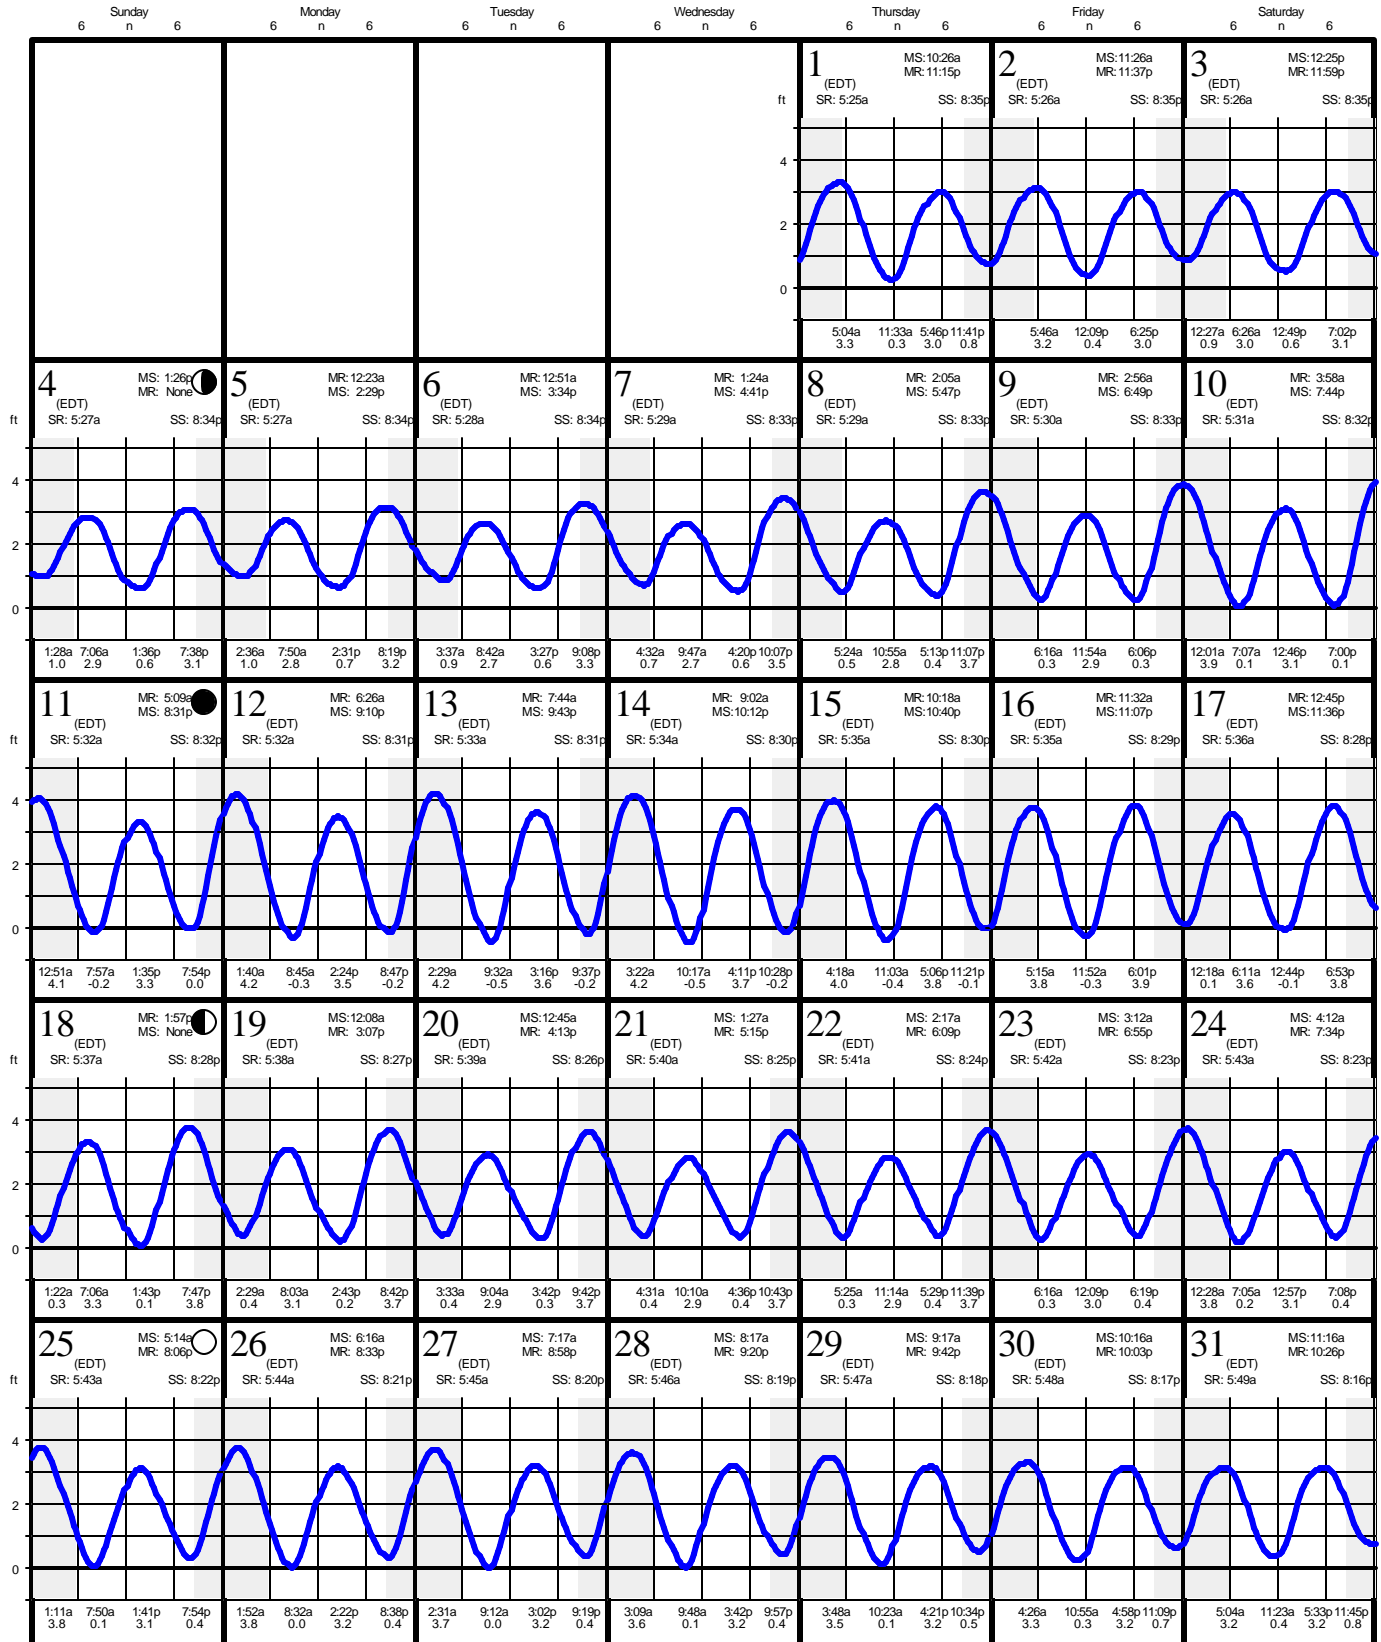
Sunday 6 n 6 | Monday 6 n 6 | Tuesday 6 n 6 | Wednesday 6 n 6 | Thursday 6 n 6 | Friday 6 n 6 | Saturday 6 n 6

1 (EDT) MS:10:26a MR:11:15p SR: 5:25a SS: 8:35p
ft 4 2 0
5:04a 3.3 | 11:33a 0.3 | 5:46p 3.0 | 11:41p 0.8

2 (EDT) MS:11:26a MR:11:37p SR: 5:26a SS: 8:35p
5:46a 3.2 | 12:09p 0.4 | 6:25p 3.0

3 (EDT) MS:12:25p MR:11:59p SR: 5:26a SS: 8:35p
12:27a 0.9 | 6:26a 3.0 | 12:49p 0.6 | 7:02p 3.1

4 (EDT) MS: 1:26p MR: None SR: 5:27a SS: 8:34p
ft 4 2 0
1:28a 1.0 | 7:06a 2.9 | 1:36p 0.6 | 7:38p 3.1

5 (EDT) MR: 12:23a MS: 2:29p SR: 5:27a SS: 8:34p
2:36a 1.0 | 7:50a 2.8 | 2:31p 0.7 | 8:19p 3.2

6 (EDT) MR: 12:51a MS: 3:34p SR: 5:28a SS: 8:34p
3:37a 0.9 | 8:42a 2.7 | 3:27p 0.6 | 9:08p 3.3

7 (EDT) MR: 1:24a MS: 4:41p SR: 5:29a SS: 8:33p
4:32a 0.7 | 9:47a 2.7 | 4:20p 0.6 | 10:07p 3.5

8 (EDT) MR: 2:05a MS: 5:47p SR: 5:29a SS: 8:33p
5:24a 0.5 | 10:55a 2.8 | 5:13p 0.4 | 11:07p 3.7

9 (EDT) MR: 2:56a MS: 6:49p SR: 5:30a SS: 8:33p
6:16a 0.3 | 11:54a 2.9 | 6:06p 0.3

10 (EDT) MR: 3:58a MS: 7:44p SR: 5:31a SS: 8:32p
12:01a 3.9 | 7:07a 0.1 | 12:46p 3.1 | 7:00p 0.1

11 (EDT) MR: 5:09a MS: 8:31p SR: 5:32a SS: 8:32p
ft 4 2 0
12:51a 4.1 | 7:57a -0.2 | 1:35p 3.3 | 7:54p 0.0

12 (EDT) MR: 6:26a MS: 9:10p SR: 5:32a SS: 8:31p
1:40a 4.2 | 8:45a -0.3 | 2:24p 3.5 | 8:47p -0.2

13 (EDT) MR: 7:44a MS: 9:43p SR: 5:33a SS: 8:31p
2:29a 4.2 | 9:32a -0.5 | 3:16p 3.6 | 9:37p -0.2

14 (EDT) MR: 9:02a MS:10:12p SR: 5:34a SS: 8:30p
3:22a 4.2 | 10:17a -0.5 | 4:11p 3.7 | 10:28p -0.2

15 (EDT) MR:10:18a MS:10:40p SR: 5:35a SS: 8:30p
4:18a 4.0 | 11:03a -0.4 | 5:06p 3.8 | 11:21p -0.1

16 (EDT) MR:11:32a MS:11:07p SR: 5:35a SS: 8:29p
5:15a 3.8 | 11:52a -0.3 | 6:01p 3.9

17 (EDT) MR: 12:45p MS:11:36p SR: 5:36a SS: 8:28p
12:18a 0.1 | 6:11a 3.6 | 12:44p -0.1 | 6:53p 3.8

18 (EDT) MR: 1:57p MS: None SR: 5:37a SS: 8:28p
ft 4 2 0
1:22a 0.3 | 7:06a 3.3 | 1:43p 0.1 | 7:47p 3.8

19 (EDT) MS:12:08a MR: 3:07p SR: 5:38a SS: 8:27p
2:29a 0.4 | 8:03a 3.1 | 2:43p 0.2 | 8:42p 3.7

20 (EDT) MS:12:45a MR: 4:13p SR: 5:39a SS: 8:26p
3:33a 0.4 | 9:04a 2.9 | 3:42p 0.3 | 9:42p 3.7

21 (EDT) MS: 1:27a MR: 5:15p SR: 5:40a SS: 8:25p
4:31a 0.4 | 10:10a 2.9 | 4:36p 0.4 | 10:43p 3.7

22 (EDT) MS: 2:17a MR: 6:09p SR: 5:41a SS: 8:24p
5:25a 0.3 | 11:14a 2.9 | 5:29p 0.4 | 11:39p 3.7

23 (EDT) MS: 3:12a MR: 6:55p SR: 5:42a SS: 8:23p
6:16a 0.3 | 12:09p 3.0 | 6:19p 0.4

24 (EDT) MS: 4:12a MR: 7:34p SR: 5:43a SS: 8:23p
12:28a 3.8 | 7:05a 0.2 | 12:57p 3.1 | 7:08p 0.4

25 (EDT) MS: 5:14a MR: 8:06p SR: 5:43a SS: 8:22p
ft 4 2 0
1:11a 3.8 | 7:50a 0.1 | 1:41p 3.1 | 7:54p 0.4

26 (EDT) MS: 6:16a MR: 8:33p SR: 5:44a SS: 8:21p
1:52a 3.8 | 8:32a 0.0 | 2:22p 3.2 | 8:38p 0.4

27 (EDT) MS: 7:17a MR: 8:58p SR: 5:45a SS: 8:20p
2:31a 3.7 | 9:12a 0.0 | 3:02p 3.2 | 9:19p 0.4

28 (EDT) MS: 8:17a MR: 9:20p SR: 5:46a SS: 8:19p
3:09a 3.6 | 9:48a 0.1 | 3:42p 3.2 | 9:57p 0.4

29 (EDT) MS: 9:17a MR: 9:42p SR: 5:47a SS: 8:18p
3:48a 3.5 | 10:23a 0.1 | 4:21p 3.2 | 10:34p 0.5

30 (EDT) MS:10:16a MR:10:03p SR: 5:48a SS: 8:17p
4:26a 3.3 | 10:55a 0.3 | 4:58p 3.2 | 11:09p 0.7

31 (EDT) MS:11:16a MR:10:26p SR: 5:49a SS: 8:16p
5:04a 3.2 | 11:23a 0.4 | 5:33p 3.2 | 11:45p 0.8